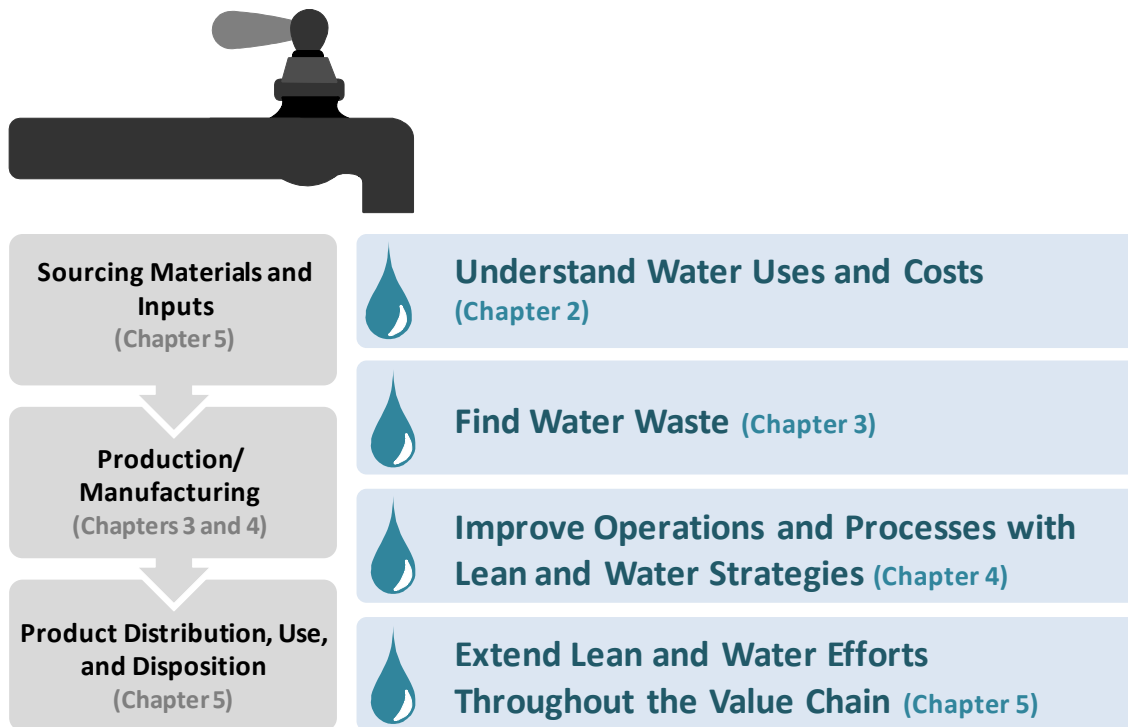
Sourcing Materials and Inputs
(Chapter 5)

Production/ Manufacturing
(Chapters 3 and 4)

Product Distribution, Use, and Disposition
(Chapter 5)

Understand Water Uses and Costs
(Chapter 2)

Find Water Waste (Chapter 3)

Improve Operations and Processes with Lean and Water Strategies (Chapter 4)

Extend Lean and Water Efforts Throughout the Value Chain (Chapter 5)